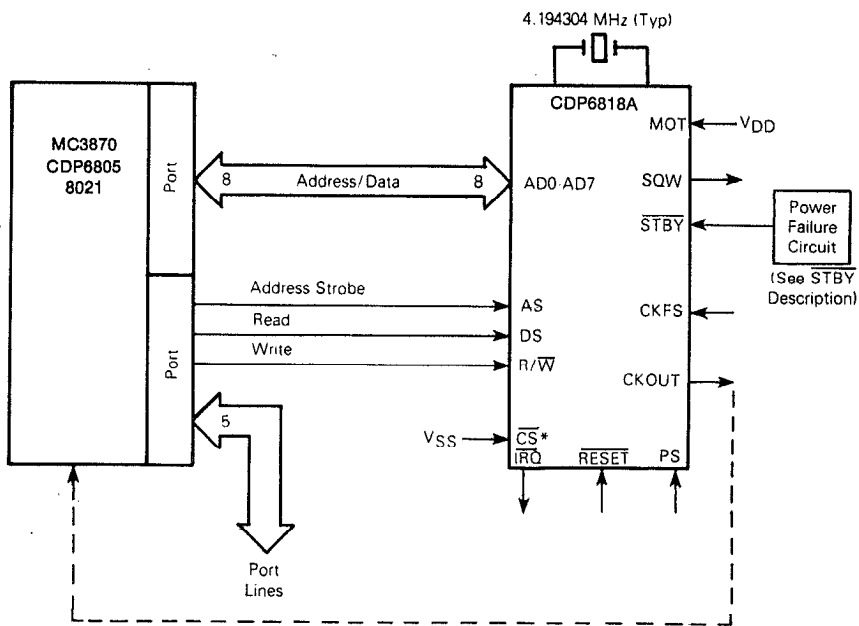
4.194304 MHz (Typ)

MC3870
CDP6805
8021

Port

Port

8

Address/Data

8

CDP6818A

MOT

$V_{DD}$

AD0-AD7

SQW

$\overline{STBY}$

Power
Failure
Circuit

(See $\overline{STBY}$
Description)

Address Strobe

AS

Read

DS

Write

$R/\overline{W}$

CKFS

CKOUT

5

$V_{SS}$

$\overline{CS}$*

$\overline{IRQ}$

$\overline{RESET}$

PS

Port
Lines